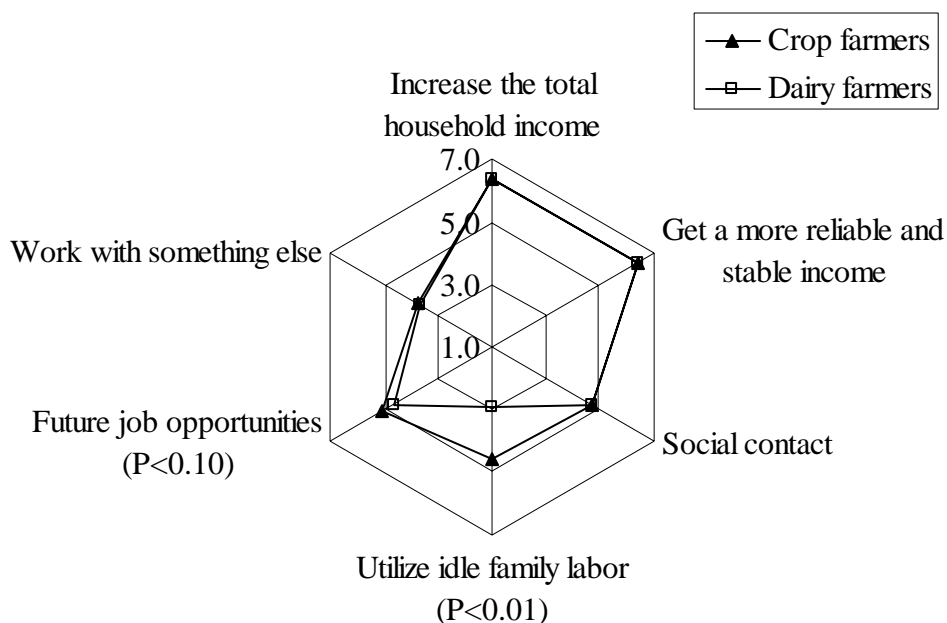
Crop farmers
Dairy farmers

Increase the total household income

7.0
5.0
3.0
1.0

Get a more reliable and stable income

Work with something else

Future job opportunities (P<0.10)

Social contact

Utilize idle family labor (P<0.01)